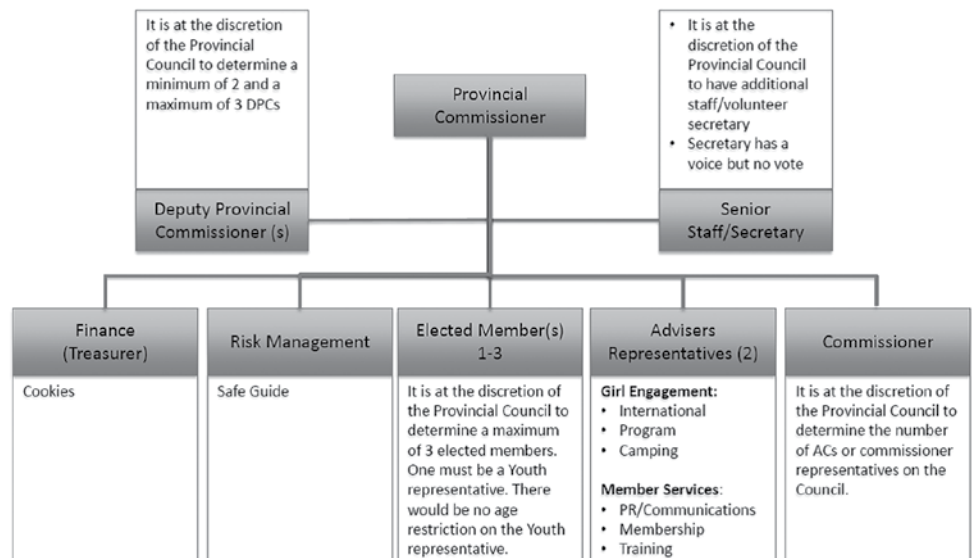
It is at the discretion of the Provincial Council to determine a minimum of 2 and a maximum of 3 DPCs

Deputy Provincial Commissioner (s)

Provincial Commissioner

• It is at the discretion of the Provincial Council to have additional staff/volunteer secretary
• Secretary has a voice but no vote

Senior Staff/Secretary

Finance (Treasurer)

Cookies

Risk Management

Safe Guide

Elected Member(s) 1-3

It is at the discretion of the Provincial Council to determine a maximum of 3 elected members. One must be a Youth representative. There would be no age restriction on the Youth representative.

Advisers Representatives (2)

**Girl Engagement:**
• International
• Program
• Camping

**Member Services**:
• PR/Communications
• Membership
• Training

Commissioner

It is at the discretion of the Provincial Council to determine the number of ACs or commissioner representatives on the Council.